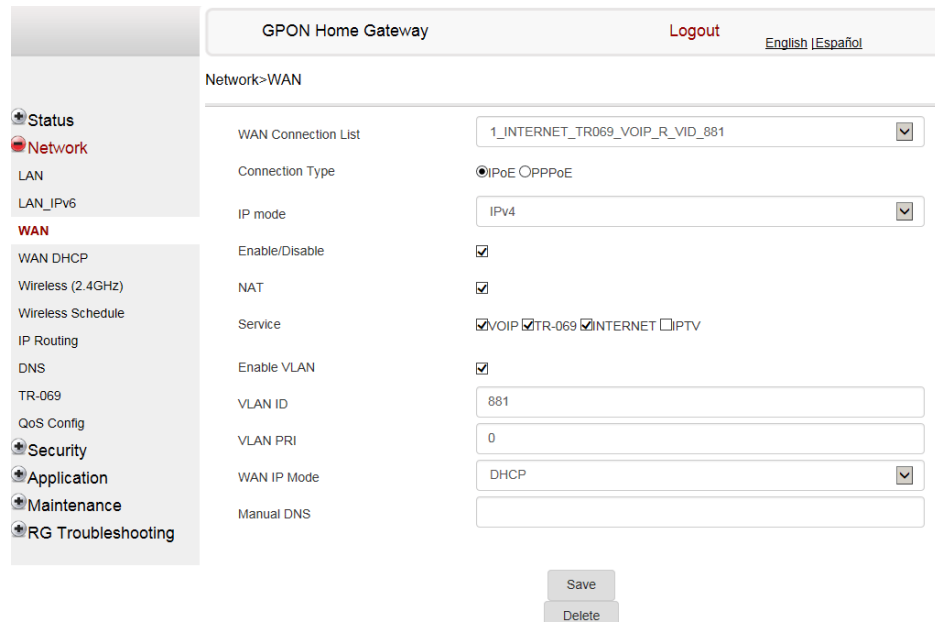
GPON Home Gateway
Logout
English |Español

Network>WAN

Status
Network
LAN
LAN_IPv6
WAN
WAN DHCP
Wireless (2.4GHz)
Wireless Schedule
IP Routing
DNS
TR-069
QoS Config
Security
Application
Maintenance
RG Troubleshooting

WAN Connection List
1_INTERNET_TR069_VOIP_R_VID_881

Connection Type
IPoE PPPoE

IP mode
IPv4

Enable/Disable

NAT

Service
VOIP TR-069 INTERNET IPTV

Enable VLAN

VLAN ID
881

VLAN PRI
0

WAN IP Mode
DHCP

Manual DNS

Save
Delete